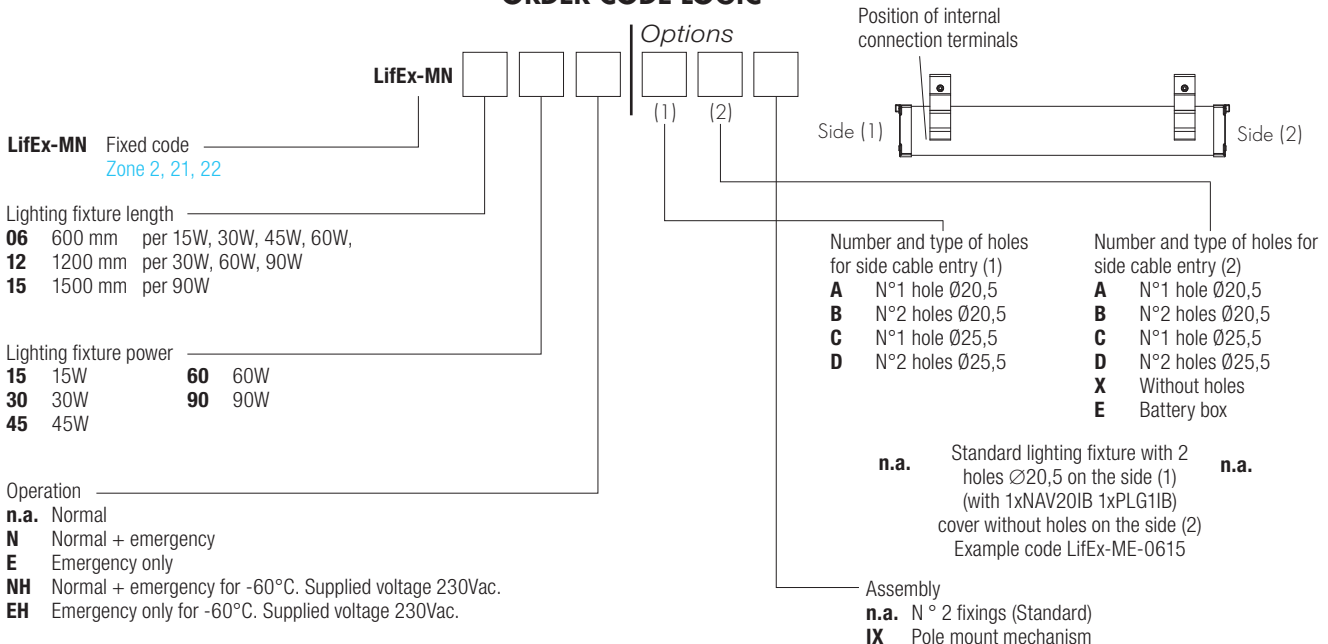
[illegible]

LifEx-MN

Options

(1) (2)

Position of internal connection terminals

Side (1)

Side (2)

LifEx-MN Fixed code
Zone 2, 21, 22

Lighting fixture length
06 600 mm per 15W, 30W, 45W, 60W,
12 1200 mm per 30W, 60W, 90W
15 1500 mm per 90W

Lighting fixture power
15 15W
30 30W
45 45W
60 60W
90 90W

Operation
n.a. Normal
N Normal + emergency
E Emergency only
NH Normal + emergency for -60°C. Supplied voltage 230Vac.
EH Emergency only for -60°C. Supplied voltage 230Vac.

Number and type of holes for side cable entry (1)
A N°1 hole Ø20,5
B N°2 holes Ø20,5
C N°1 hole Ø25,5
D N°2 holes Ø25,5

Number and type of holes for side cable entry (2)
A N°1 hole Ø20,5
B N°2 holes Ø20,5
C N°1 hole Ø25,5
D N°2 holes Ø25,5
X Without holes
E Battery box

n.a. Standard lighting fixture with 2 holes ∅20,5 on the side (1) (with 1xNAV20IB 1xPLG1IB) cover without holes on the side (2) Example code LifEx-ME-0615 n.a.

Assembly
n.a. N ° 2 fixings (Standard)
IX Pole mount mechanism